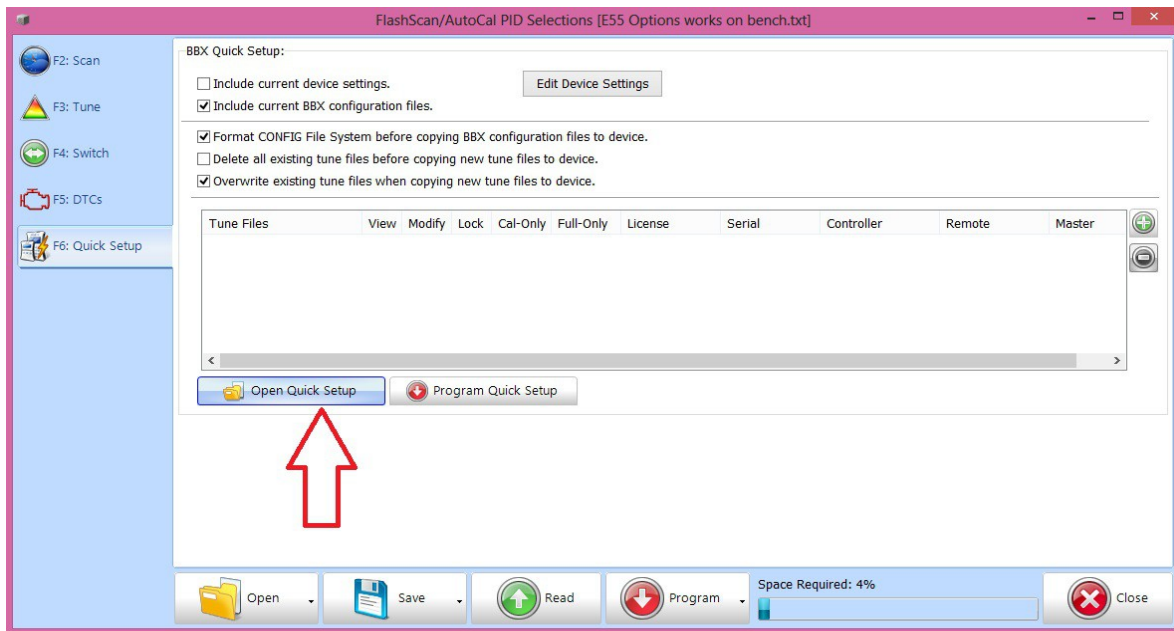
FlashScan/AutoCal PID Selections [E55 Options works on bench.txt]

F2: Scan
F3: Tune
F4: Switch
F5: DTCs
F6: Quick Setup

BBX Quick Setup:

Include current device settings.
Edit Device Settings
Include current BBX configuration files.

Format CONFIG File System before copying BBX configuration files to device.
Delete all existing tune files before copying new tune files to device.
Overwrite existing tune files when copying new tune files to device.

| Tune Files | View | Modify | Lock | Cal-Only | Full-Only | License | Serial | Controller | Remote | Master |
|---|---|---|---|---|---|---|---|---|---|---|

Open Quick Setup
Program Quick Setup

Open
Save
Read
Program
Space Required: 4%
Close